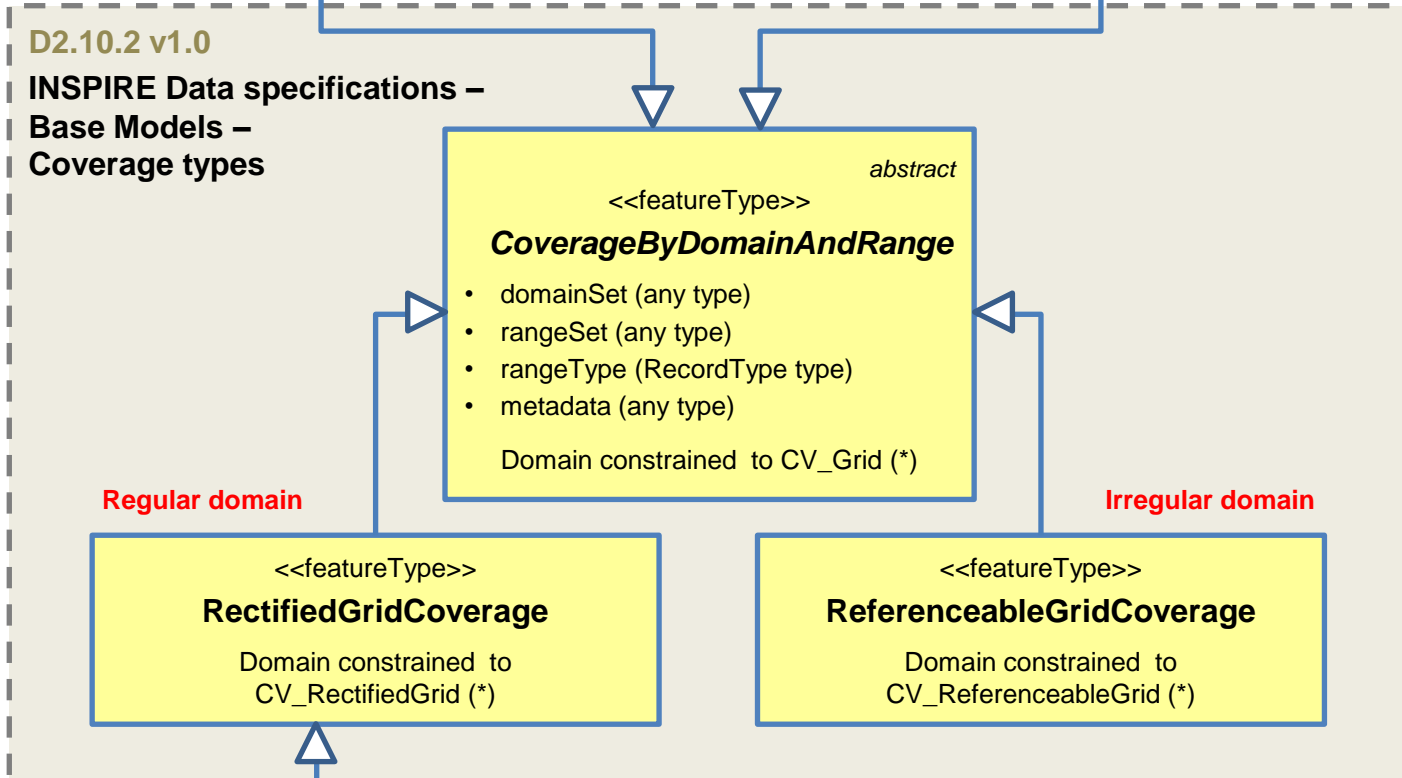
D2.10.2 v1.0

INSPIRE Data specifications – Base Models – Coverage types

abstract
<<featureType>>
*CoverageByDomainAndRange*

- domainSet (any type)
- rangeSet (any type)
- rangeType (RecordType type)
- metadata (any type)

Domain constrained to CV_Grid (*)

Regular domain

<<featureType>>
RectifiedGridCoverage
Domain constrained to CV_RectifiedGrid (*)

Irregular domain

<<featureType>>
ReferenceableGridCoverage
Domain constrained to CV_ReferenceableGrid (*)